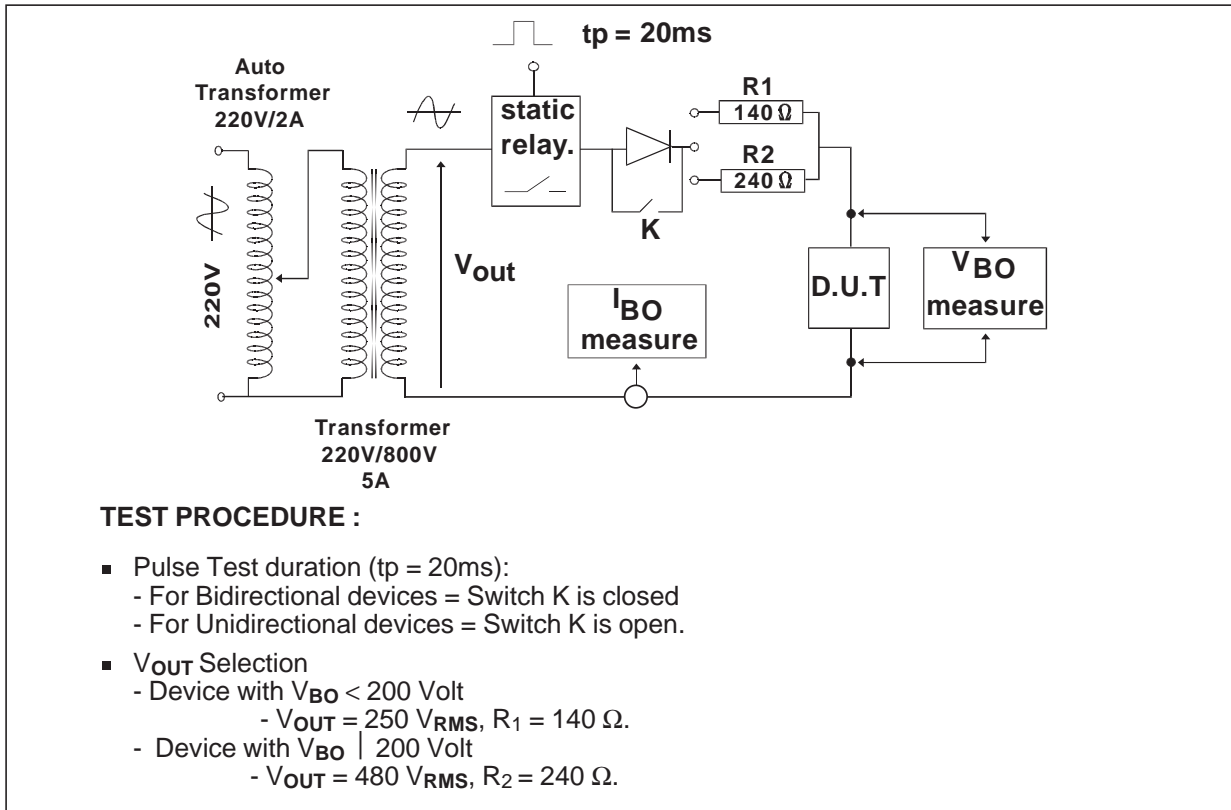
tp = 20ms

Auto Transformer 220V/2A

static relay.

R1
140 Ω

R2
240 Ω

K

220V

$V_{out}$

$I_{BO}$ measure

D.U.T

$V_{BO}$ measure

Transformer 220V/800V 5A

TEST PROCEDURE :

- Pulse Test duration (tp = 20ms):
  - For Bidirectional devices = Switch K is closed
  - For Unidirectional devices = Switch K is open.
- $V_{OUT}$ Selection
  - Device with $V_{BO}$ < 200 Volt
    - $V_{OUT}$ = 250 $V_{RMS}$, $R_1$ = 140 Ω.
  - Device with $V_{BO}$ | 200 Volt
    - $V_{OUT}$ = 480 $V_{RMS}$, $R_2$ = 240 Ω.